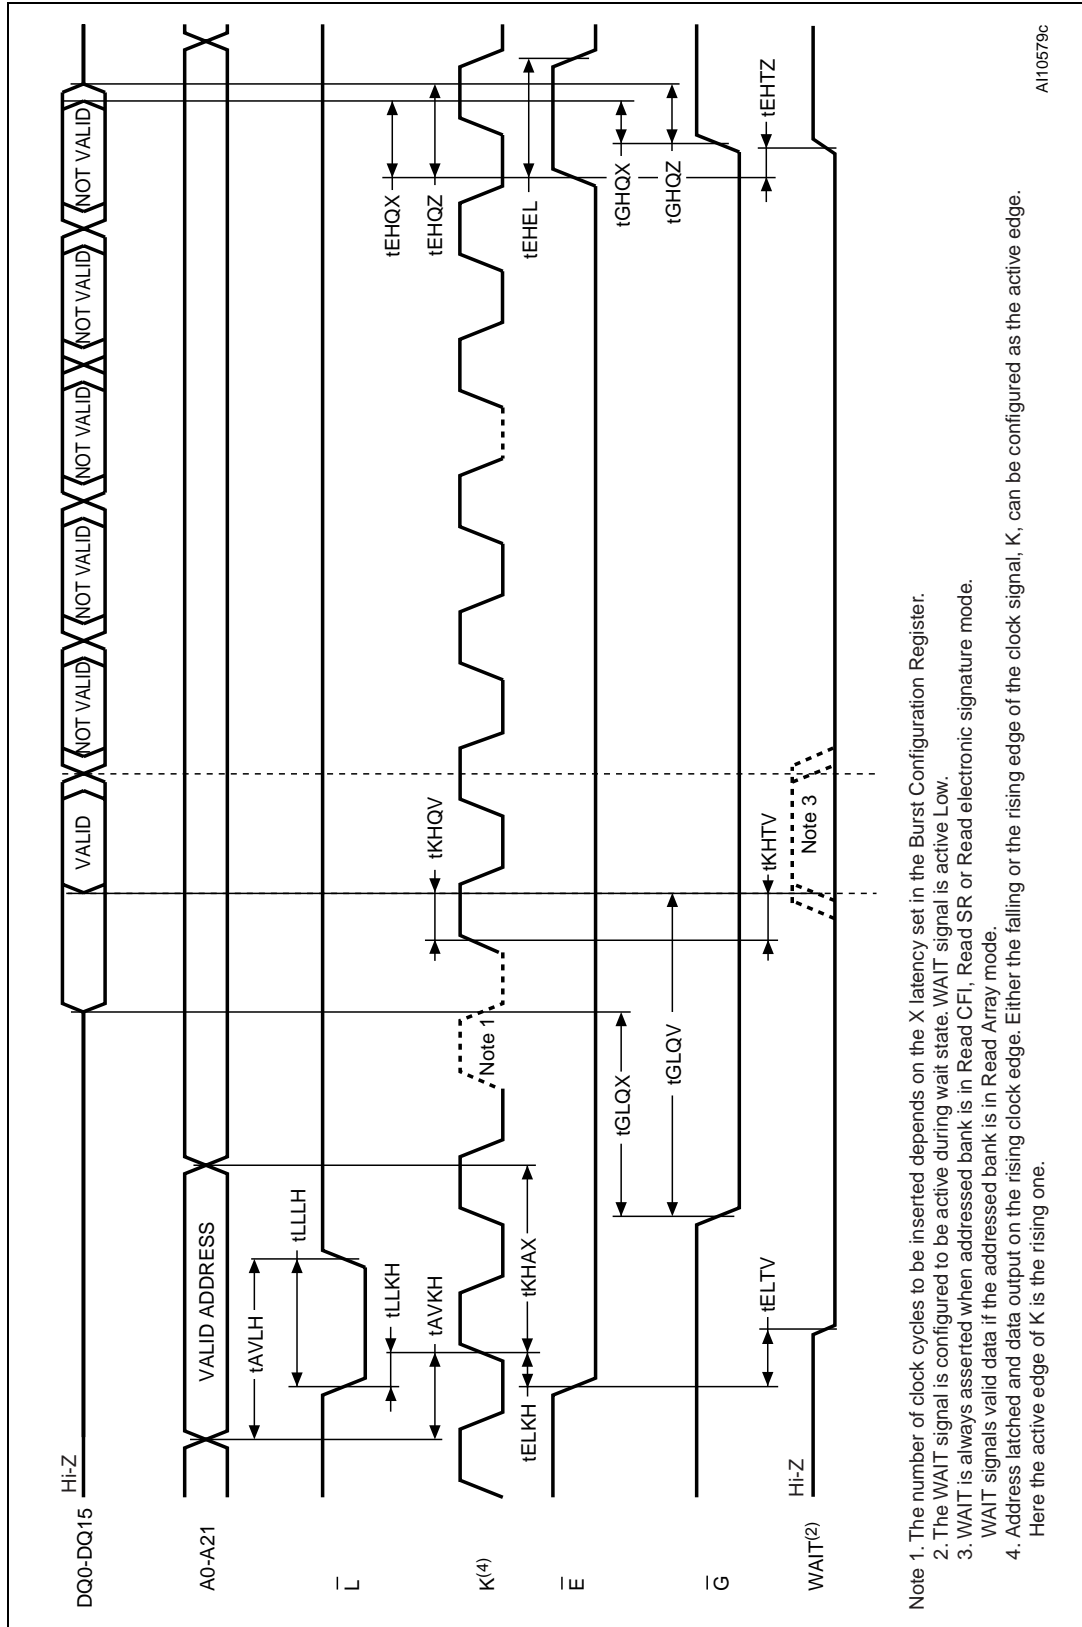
DQ0-DQ15

A0-A21

$\overline{L}$

K$^{(4)}$

$\overline{E}$

$\overline{G}$

WAIT$^{(2)}$

Hi-Z

VALID ADDRESS

tAVLH

tLLLH

tLLKH

tAVKH

tELKH

tKHAX

tELTV

Hi-Z

tGLQX

tGLQV

Note 1

tKHQV

tKHTV

Note 3

VALID

NOT VALID

NOT VALID

NOT VALID

NOT VALID

NOT VALID

NOT VALID

tEHQX

tEHQZ

tEHEL

tGHQX

tGHQZ

tEHTZ

AI10579c

Note 1. The number of clock cycles to be inserted depends on the X latency set in the Burst Configuration Register.
2. The WAIT signal is configured to be active during wait state. WAIT signal is active Low.
3. WAIT is always asserted when addressed bank is in Read CFI, Read SR or Read electronic signature mode.
WAIT signals valid data if the addressed bank is in Read Array mode.
4. Address latched and data output on the rising clock edge. Either the falling or the rising edge of the clock signal, K, can be configured as the active edge.
Here the active edge of K is the rising one.